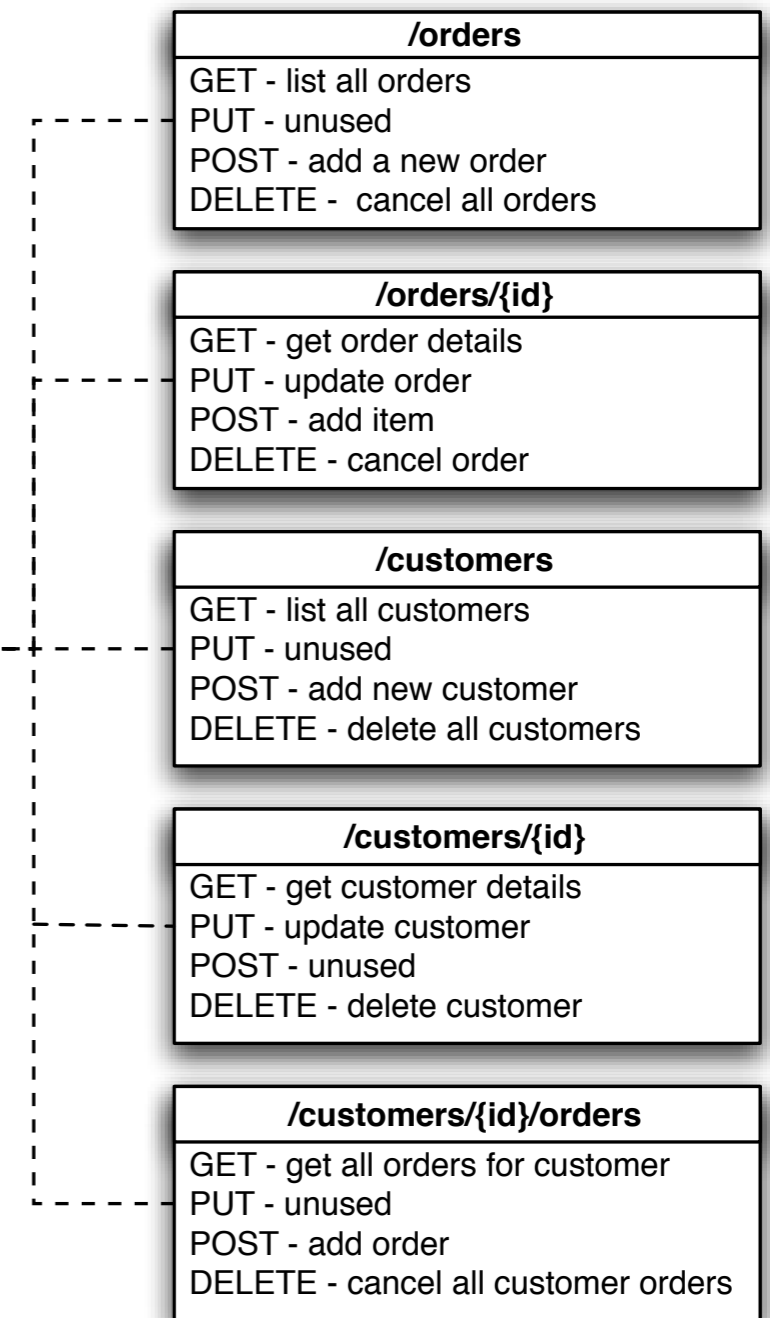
/orders
GET - list all orders
PUT - unused
POST - add a new order
DELETE - cancel all orders

/orders/{id}
GET - get order details
PUT - update order
POST - add item
DELETE - cancel order

/customers
GET - list all customers
PUT - unused
POST - add new customer
DELETE - delete all customers

/customers/{id}
GET - get customer details
PUT - update customer
POST - unused
DELETE - delete customer

/customers/{id}/orders
GET - get all orders for customer
PUT - unused
POST - add order
DELETE - cancel all customer orders